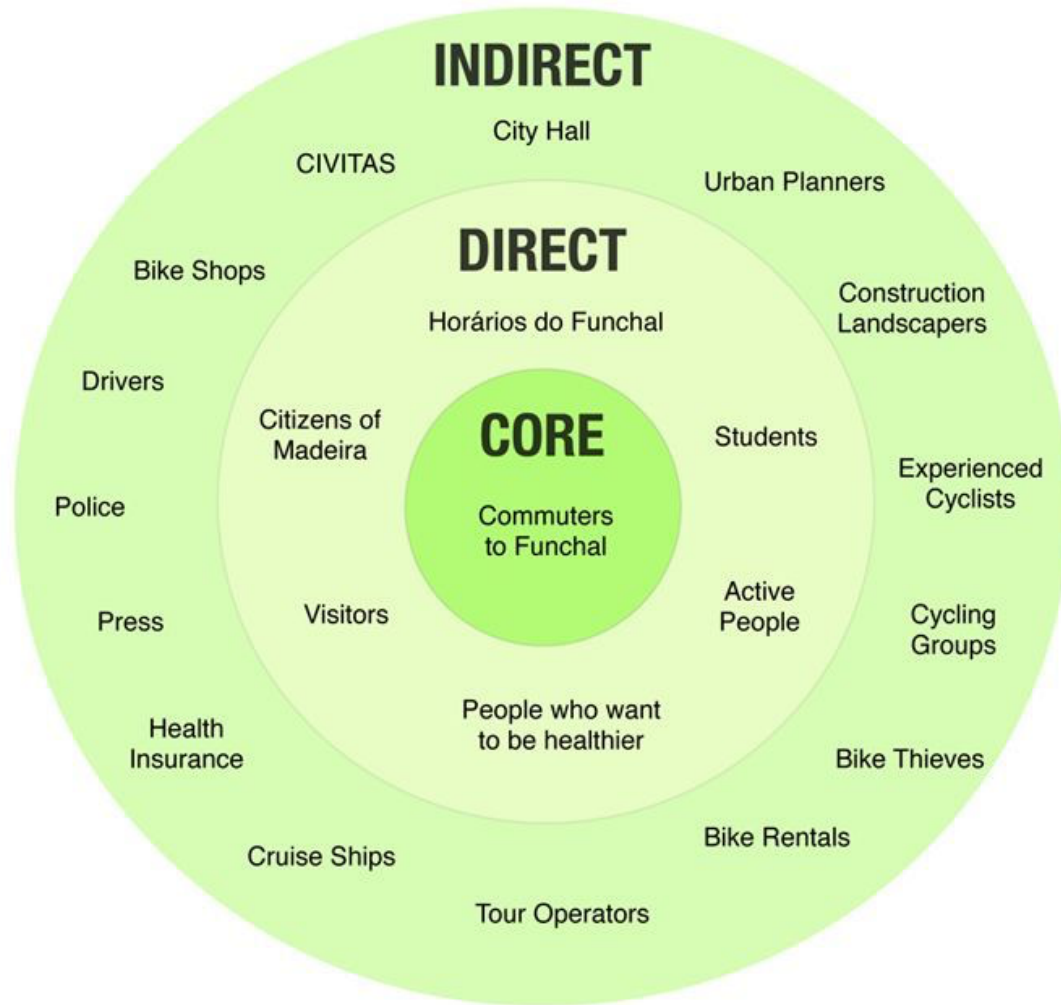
INDIRECT

City Hall

CIVITAS

Urban Planners

DIRECT

Bike Shops

Construction Landscapers

Horários do Funchal

Drivers

Citizens of Madeira

CORE

Students

Experienced Cyclists

Police

Commuters to Funchal

Press

Visitors

Active People

Cycling Groups

People who want to be healthier

Health Insurance

Bike Thieves

Bike Rentals

Cruise Ships

Tour Operators